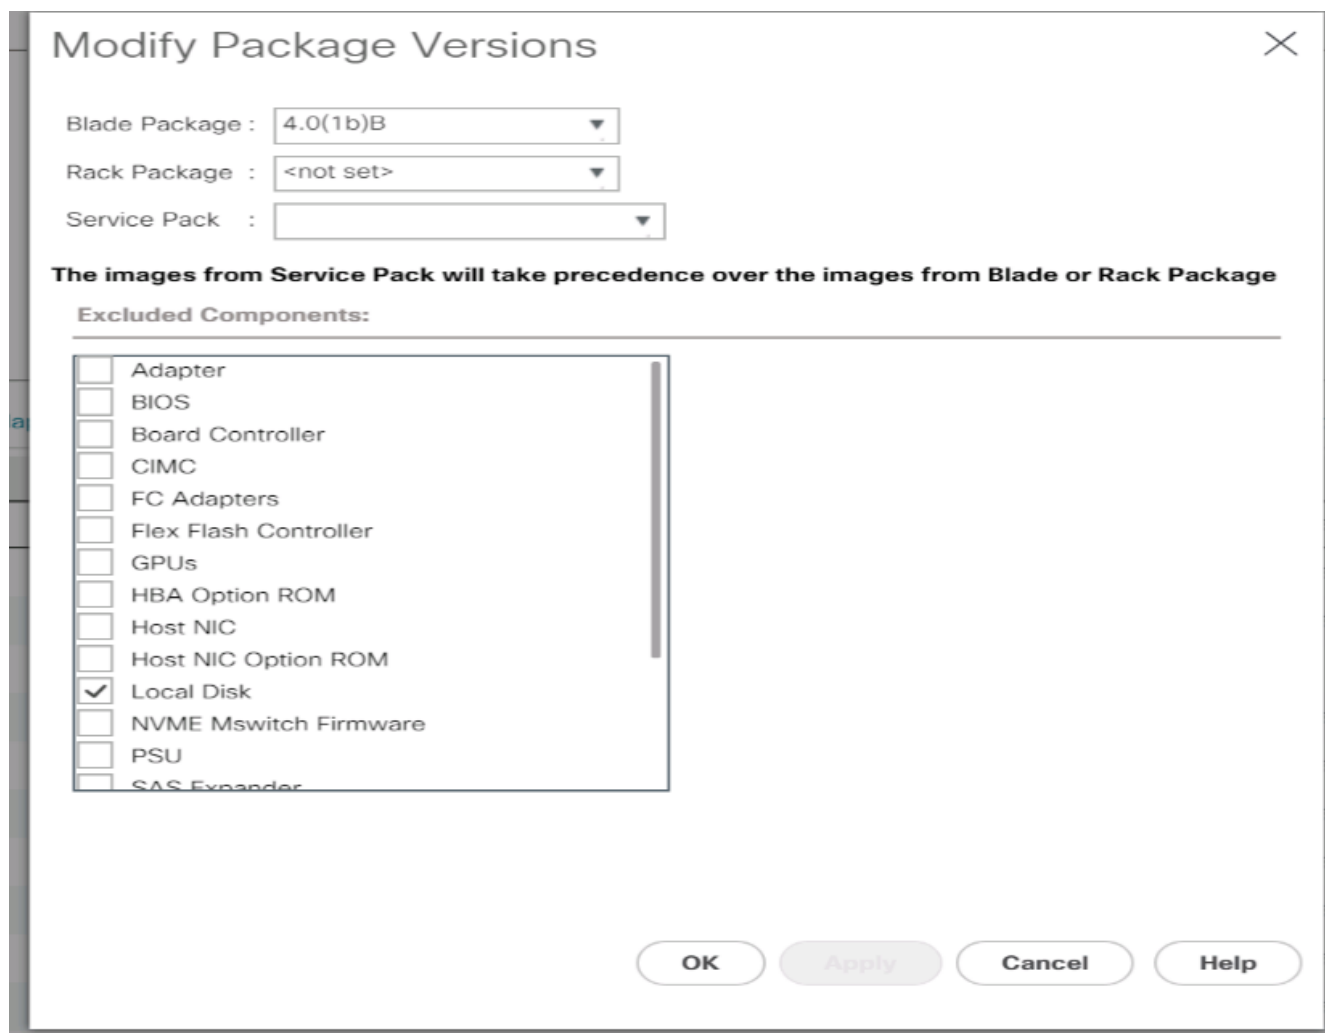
Modify Package Versions

Blade Package : 4.0(1b)B

Rack Package : <not set>

Service Pack :

The images from Service Pack will take precedence over the images from Blade or Rack Package

Excluded Components:

Adapter
BIOS
Board Controller
CIMC
FC Adapters
Flex Flash Controller
GPUs
HBA Option ROM
Host NIC
Host NIC Option ROM
Local Disk
NVME Mswitch Firmware
PSU
SAS Expander

OK Apply Cancel Help